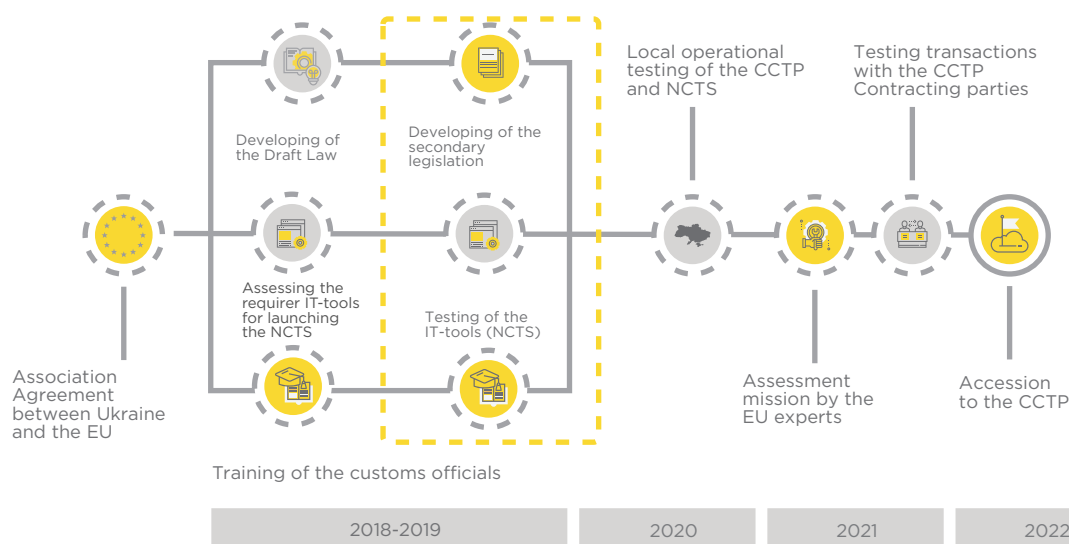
Local operational testing of the CCTP and NCTS

Testing transactions with the CCTP Contracting parties

Developing of the Draft Law

Developing of the secondary legislation

Assessing the requirer IT-tools for launching the NCTS

Testing of the IT-tools (NCTS)

Association Agreement between Ukraine and the EU

Assessment mission by the EU experts

Accession to the CCTP

Training of the customs officials

2018-2019

2020

2021

2022